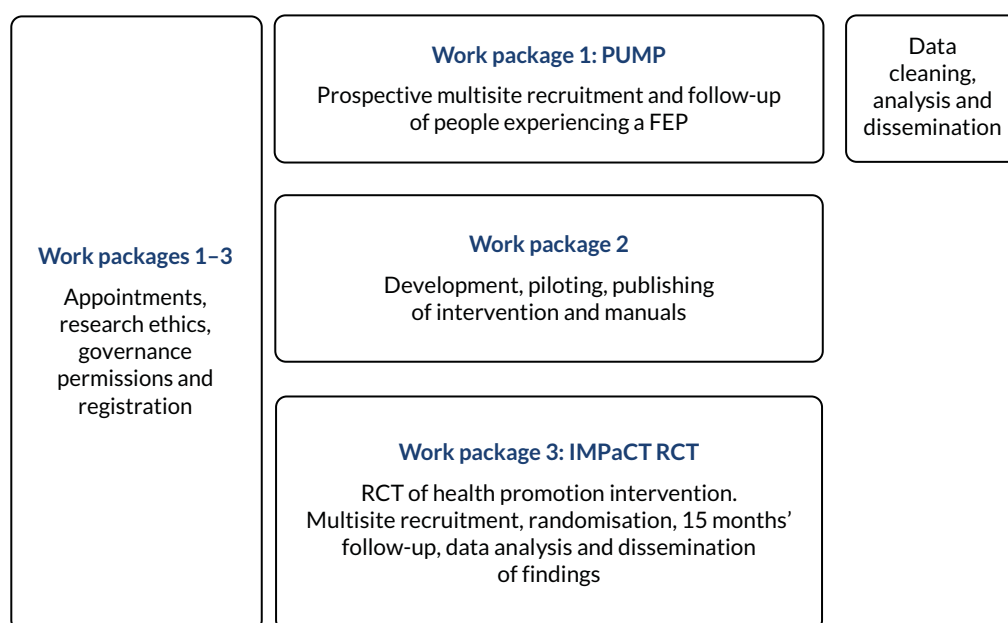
Work packages 1–3

Appointments, research ethics, governance permissions and registration

Work package 1: PUMP

Prospective multisite recruitment and follow-up of people experiencing a FEP

Data cleaning, analysis and dissemination

Work package 2

Development, piloting, publishing of intervention and manuals

Work package 3: IMPaCT RCT

RCT of health promotion intervention. Multisite recruitment, randomisation, 15 months' follow-up, data analysis and dissemination of findings